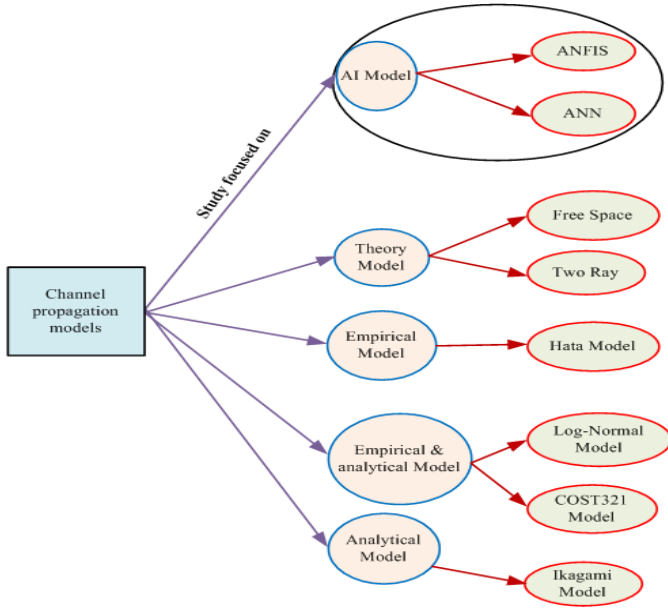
Channel propagation models

Study focused on

AI Model

ANFIS

ANN

Theory Model

Free Space

Two Ray

Empirical Model

Hata Model

Empirical & analytical Model

Log-Normal Model

COST321 Model

Analytical Model

Ikagami Model